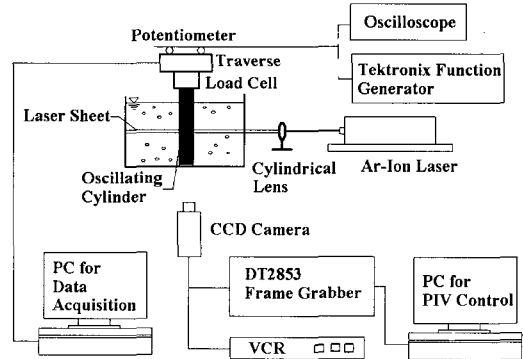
Potentiometer
Oscilloscope
Traverse
Load Cell
Tektronix Function Generator
Laser Sheet
Oscillating Cylinder
Cylindrical Lens
Ar-Ion Laser
CCD Camera
PC for Data Acquisition
DT2853 Frame Grabber
PC for PIV Control
VCR